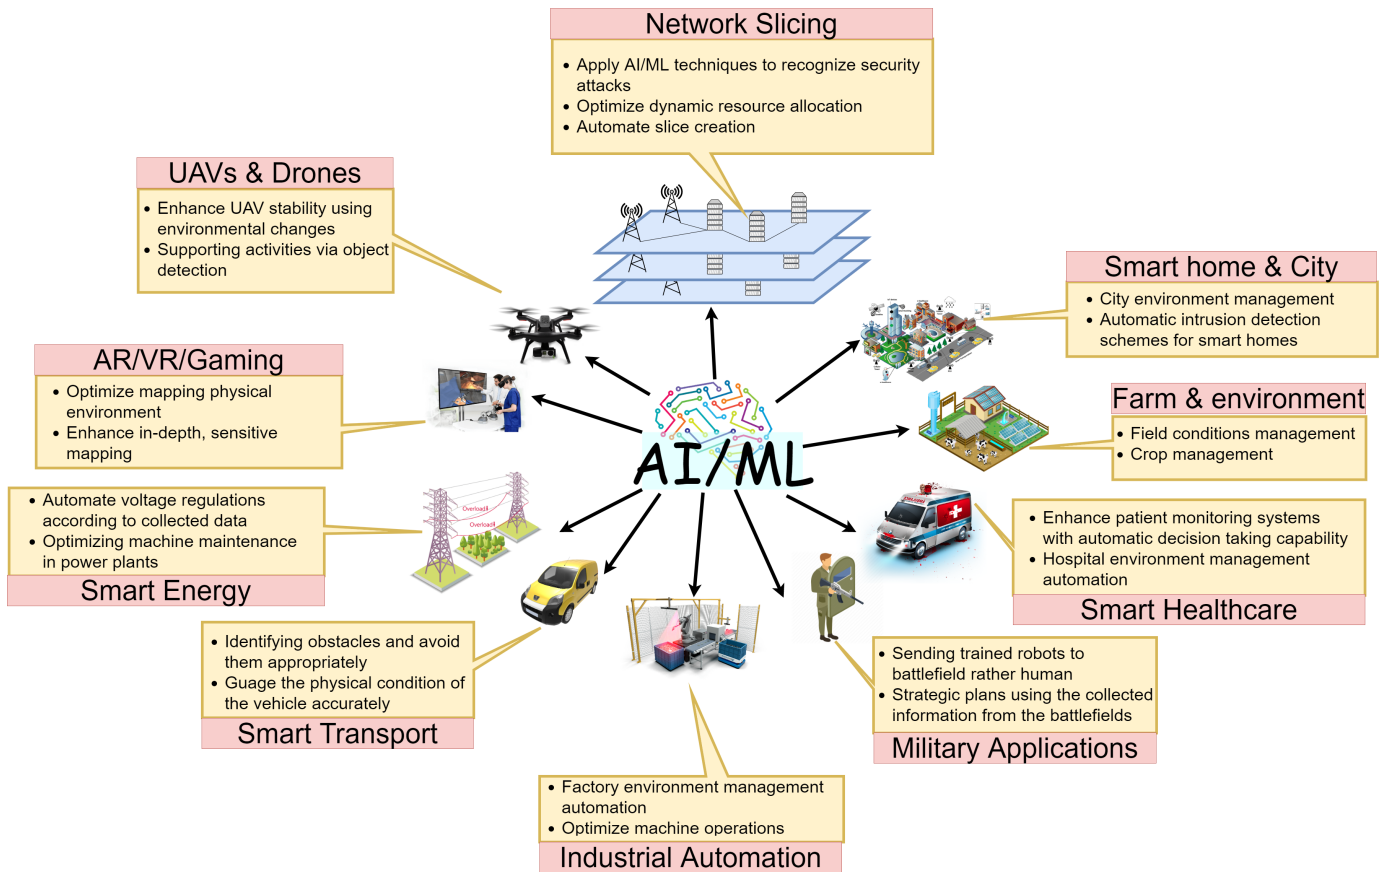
Network Slicing
- Apply AI/ML techniques to recognize security attacks
- Optimize dynamic resource allocation
- Automate slice creation

UAVs & Drones
- Enhance UAV stability using environmental changes
- Supporting activities via object detection

Smart home & City
- City environment management
- Automatic intrusion detection schemes for smart homes

AR/VR/Gaming
- Optimize mapping physical environment
- Enhance in-depth, sensitive mapping

Farm & environment
- Field conditions management
- Crop management

AI/ML

- Automate voltage regulations according to collected data
- Optimizing machine maintenance in power plants
Smart Energy

Overload!
Overload!

- Enhance patient monitoring systems with automatic decision taking capability
- Hospital environment management automation
Smart Healthcare

- Identifying obstacles and avoid them appropriately
- Guage the physical condition of the vehicle accurately
Smart Transport

- Sending trained robots to battlefield rather human
- Strategic plans using the collected information from the battlefields
Military Applications

- Factory environment management automation
- Optimize machine operations
Industrial Automation